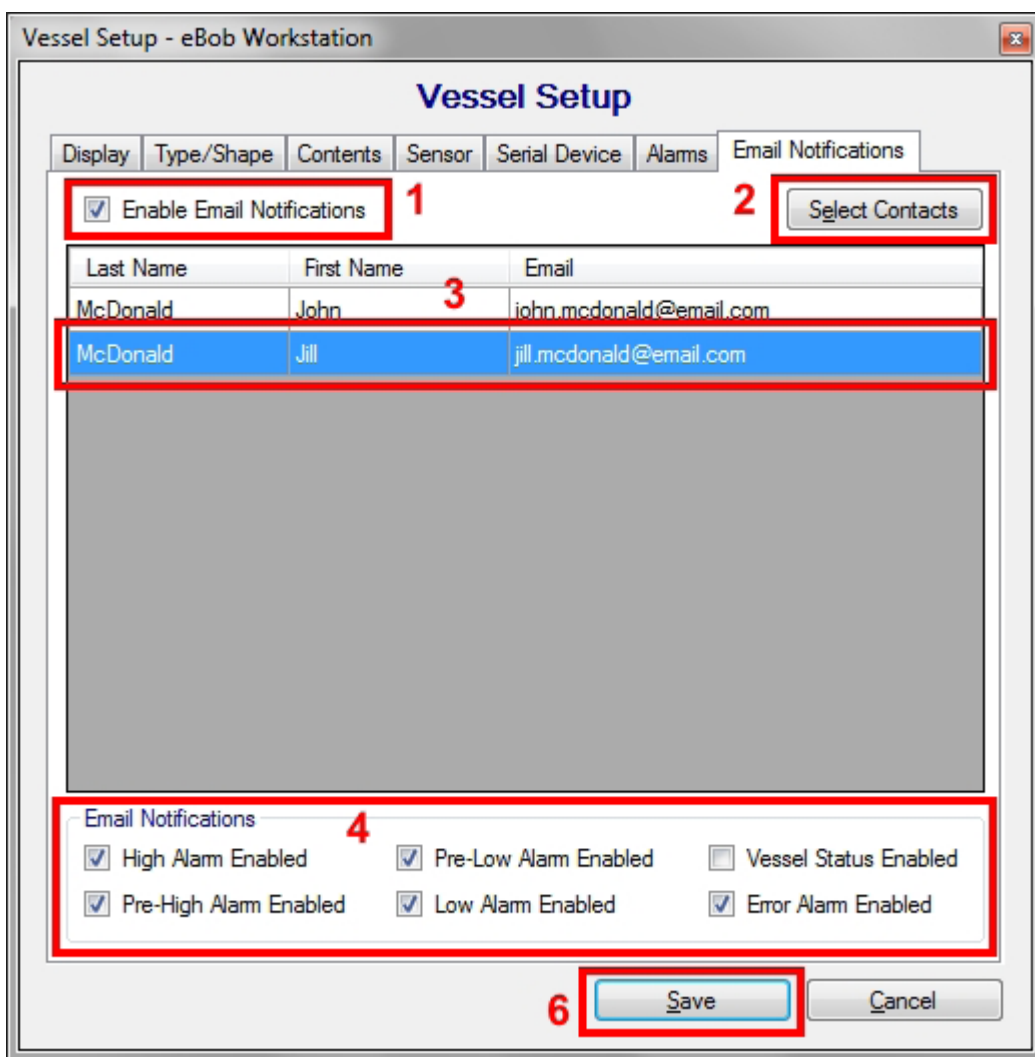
Vessel Setup - eBob Workstation

Vessel Setup

Display | Type/Shape | Contents | Sensor | Serial Device | Alarms | Email Notifications

Enable Email Notifications 1

2 Select Contacts

| Last Name | First Name | Email |
|---|---|---|
| McDonald | John | john.mcdonald@email.com |
| McDonald | Jill | jill.mcdonald@email.com |

3

Email Notifications 4

High Alarm Enabled
Pre-Low Alarm Enabled
Vessel Status Enabled
Pre-High Alarm Enabled
Low Alarm Enabled
Error Alarm Enabled

6 Save Cancel